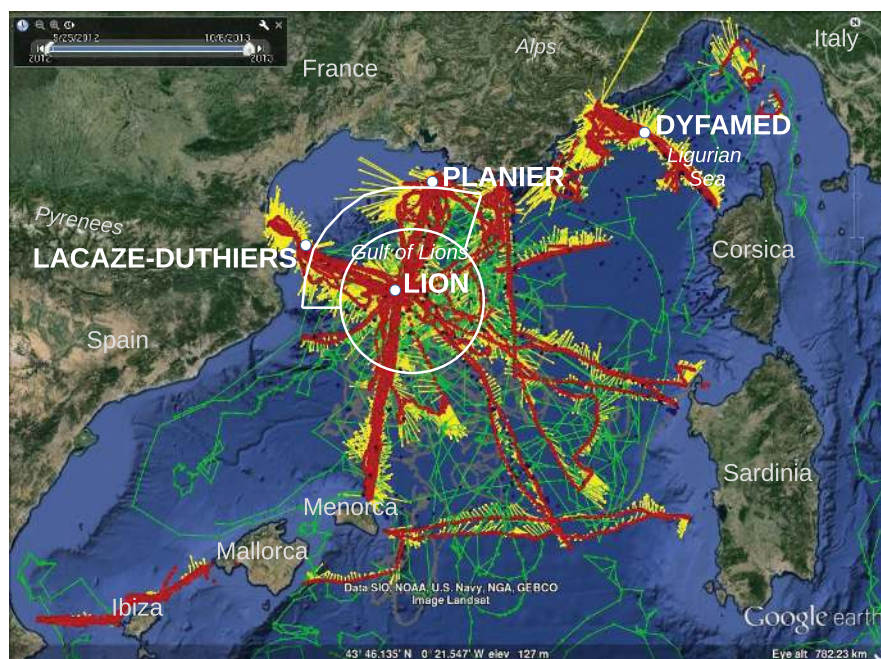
5/25/2012
10/6/2013
2012
2013
France
Alps
Italy
DYFAMED
Ligurian Sea
PLANIER
Pyrenees
LACAZE-DUTHIERS
Gulf of Lions
LION
Corsica
Spain
Sardinia
Menorca
Mallorca
Ibiza
Data SIO, NOAA, U.S. Navy, NGA, GEBCO
Image Landsat
Google earth
43° 46.135' N 0° 21.547' W elev 127 m
Eye alt 782.23 km